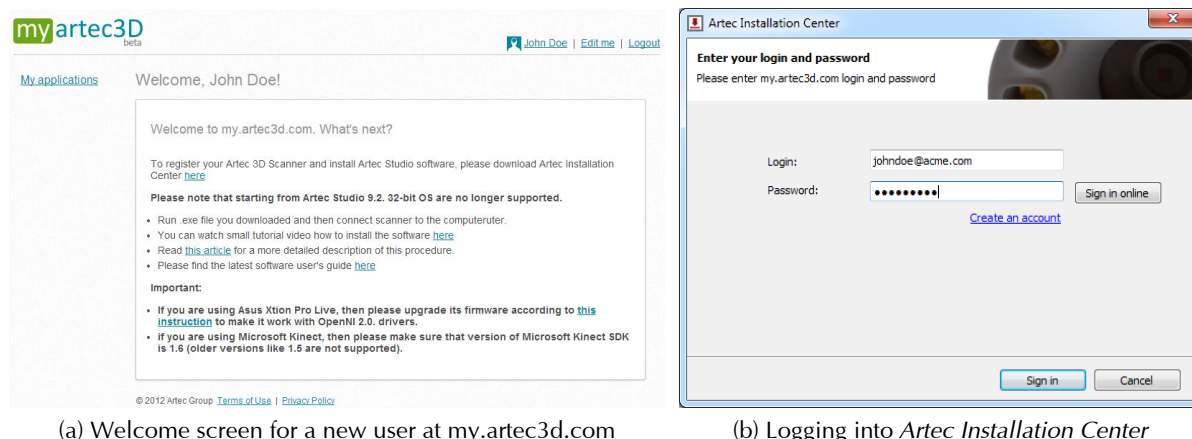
myartec3D beta

John Doe | Edit me | Logout

My applications

Welcome, John Doe!

Welcome to my.artec3d.com. What's next?

To register your Artec 3D Scanner and install Artec Studio software, please download Artec Installation Center here

Please note that starting from Artec Studio 9.2. 32-bit OS are no longer supported.

- Run .exe file you downloaded and then connect scanner to the computeruter.
- You can watch small tutorial video how to install the software here
- Read this article for a more detailed description of this procedure.
- Please find the latest software user's guide here

Important:

- If you are using Asus Xtion Pro Live, then please upgrade its firmware according to this instruction to make it work with OpenNI 2.0. drivers.
- If you are using Microsoft Kinect, then please make sure that version of Microsoft Kinect SDK is 1.6 (older versions like 1.5 are not supported).

© 2012 Artec Group Terms of Use | Privacy Policy

(a) Welcome screen for a new user at my.artec3d.com

Artec Installation Center

Enter your login and password

Please enter my.artec3d.com login and password

Login: johndoe@acme.com

Password: •••••••••

Sign in online

Create an account

Sign in

Cancel

(b) Logging into *Artec Installation Center*